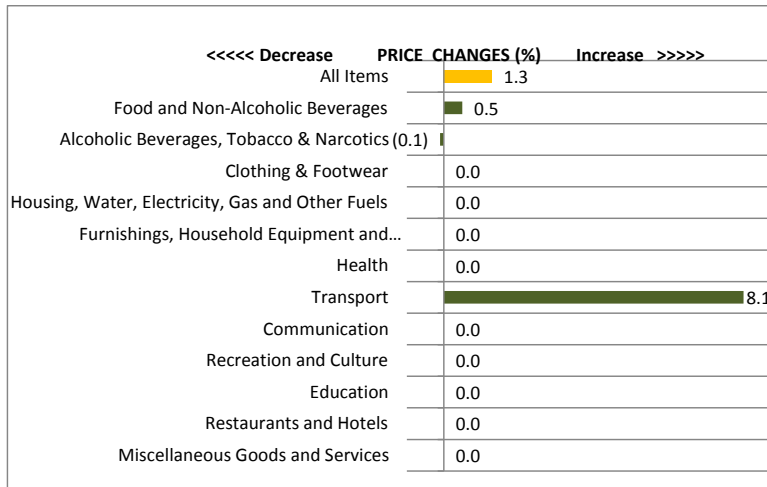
<<<<< Decrease PRICE CHANGES (%) Increase >>>>>

All Items 1.3
Food and Non-Alcoholic Beverages 0.5
Alcoholic Beverages, Tobacco & Narcotics (0.1)
Clothing & Footwear 0.0
Housing, Water, Electricity, Gas and Other Fuels 0.0
Furnishings, Household Equipment and… 0.0
Health 0.0
Transport 8.1
Communication 0.0
Recreation and Culture 0.0
Education 0.0
Restaurants and Hotels 0.0
Miscellaneous Goods and Services 0.0